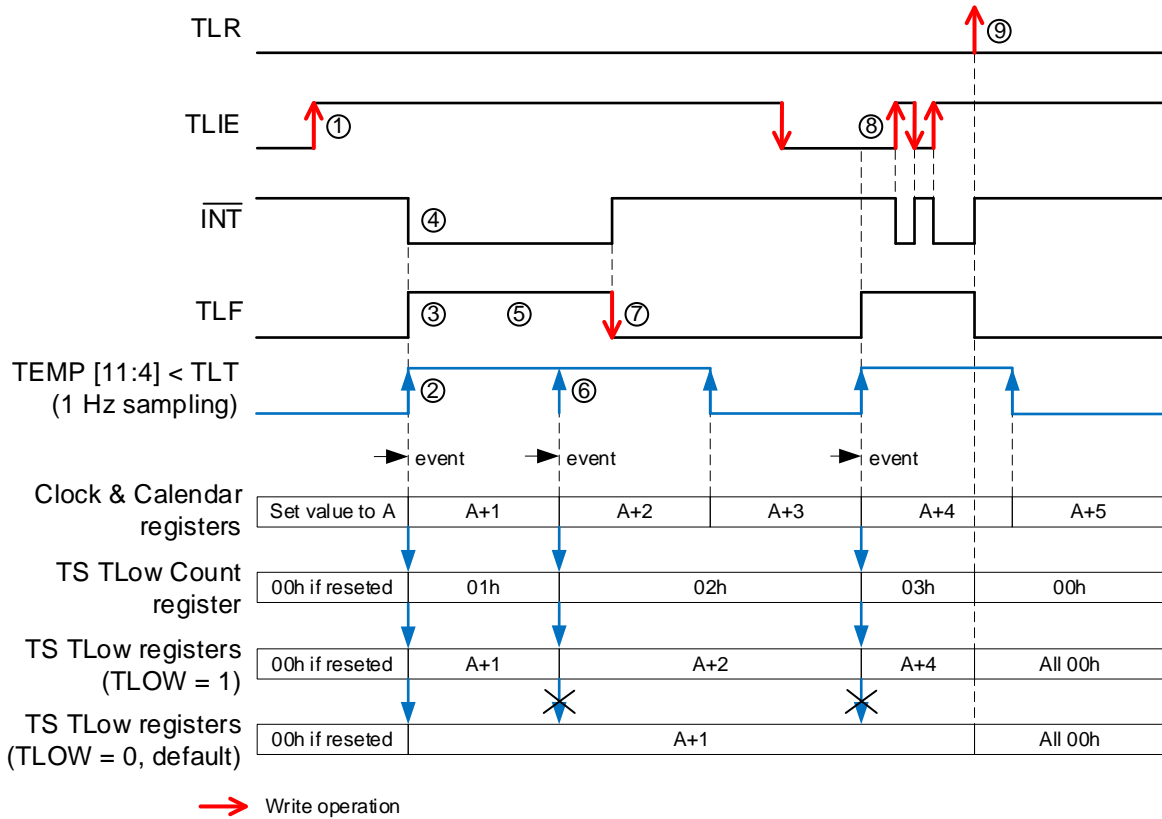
TLR

⑨

TLIE

①

⑧

$\overline{INT}$

④

TLF

③ ⑤ ⑦

TEMP [11:4] < TLT
(1 Hz sampling)

② ⑥

event event event

| Clock & Calendar registers | Set value to A | A+1 | A+2 | A+3 | A+4 | A+5 |
|---|---|---|---|---|---|---|
| TS TLow Count register | 00h if reseted | 01h | 02h | | 03h | 00h |
| TS TLow registers (TLOW = 1) | 00h if reseted | A+1 | A+2 | | A+4 | All 00h |
| TS TLow registers (TLOW = 0, default) | 00h if reseted | A+1 | | | | All 00h |

Write operation